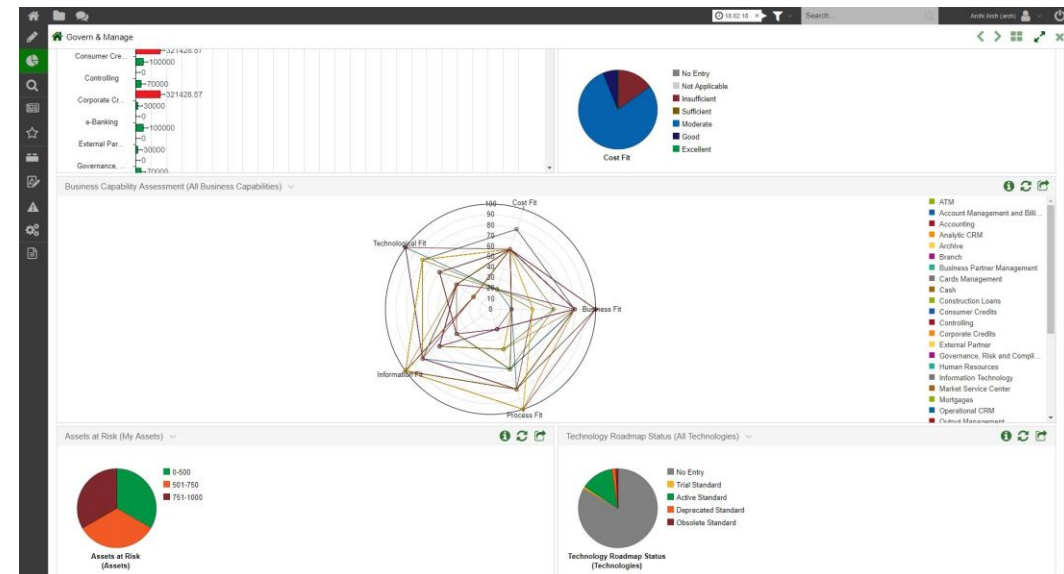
18:02:18 Search... Archi Arch (arch)

Govern & Manage

Consumer Cre... -321428.57 -100000
Controlling -0 -70000
Corporate Cr... -321428.57 -30000
e-Banking -0 -100000
External Par... -0 -30000
Governance... -0 -70000

No Entry
Not Applicable
Insufficient
Sufficient
Moderate
Good
Excellent

Cost Fit

Business Capability Assessment (All Business Capabilities)

100
90
80
70
60
50
40
30
20
10
0

Cost Fit
Technological Fit
Business Fit
Information Fit
Process Fit

ATM
Account Management and Billi...
Accounting
Analytic CRM
Archive
Branch
Business Partner Management
Cards Management
Cash
Construction Loans
Consumer Credits
Controlling
Corporate Credits
External Partner
Governance, Risk and Compli...
Human Resources
Information Technology
Market Service Center
Mortgages
Operational CRM
Output Management

Assets at Risk (My Assets)

0-500
501-750
751-1000

Assets at Risk (Assets)

Technology Roadmap Status (All Technologies)

No Entry
Trial Standard
Active Standard
Deprecated Standard
Obsolete Standard

Technology Roadmap Status (Technologies)